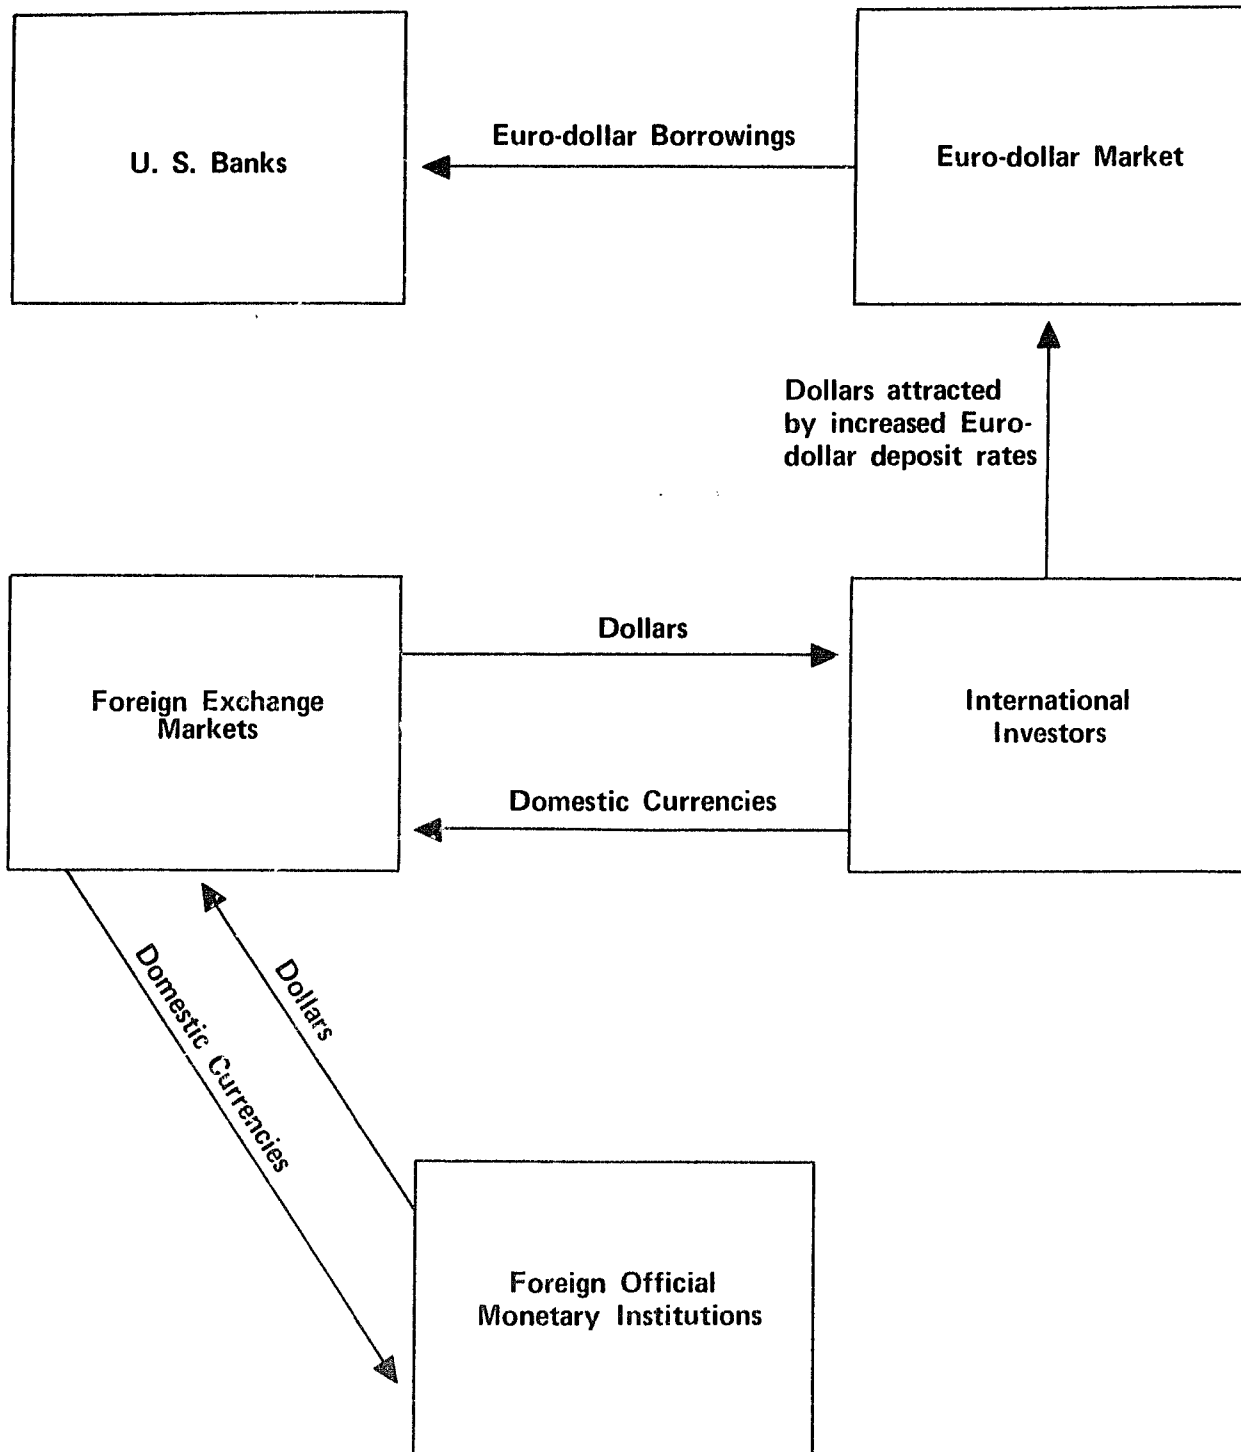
U. S. Banks

Euro-dollar Borrowings

Euro-dollar Market

Dollars attracted by increased Euro-dollar deposit rates

Foreign Exchange Markets

Dollars

Domestic Currencies

International Investors

Domestic Currencies

Dollars

Foreign Official Monetary Institutions